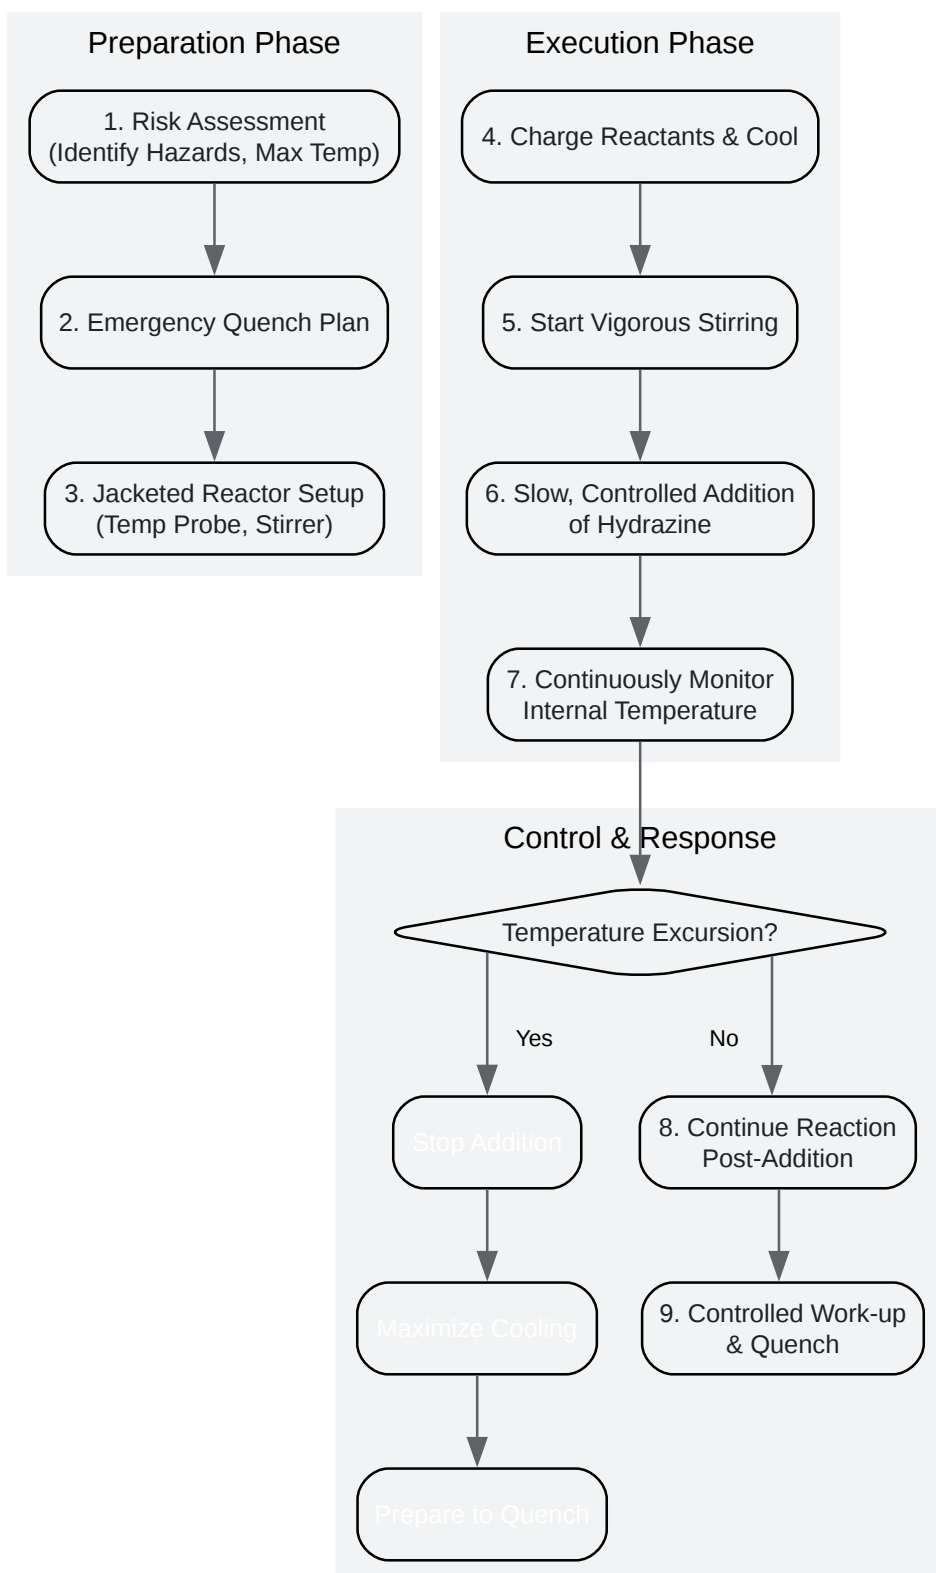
Preparation Phase

1. Risk Assessment (Identify Hazards, Max Temp)

2. Emergency Quench Plan

3. Jacketed Reactor Setup (Temp Probe, Stirrer)

Execution Phase

4. Charge Reactants & Cool

5. Start Vigorous Stirring

6. Slow, Controlled Addition of Hydrazine

7. Continuously Monitor Internal Temperature

Control & Response

Temperature Excursion?

Yes

No

Stop Addition

Maximize Cooling

Prepare to Quench

8. Continue Reaction Post-Addition

9. Controlled Work-up & Quench